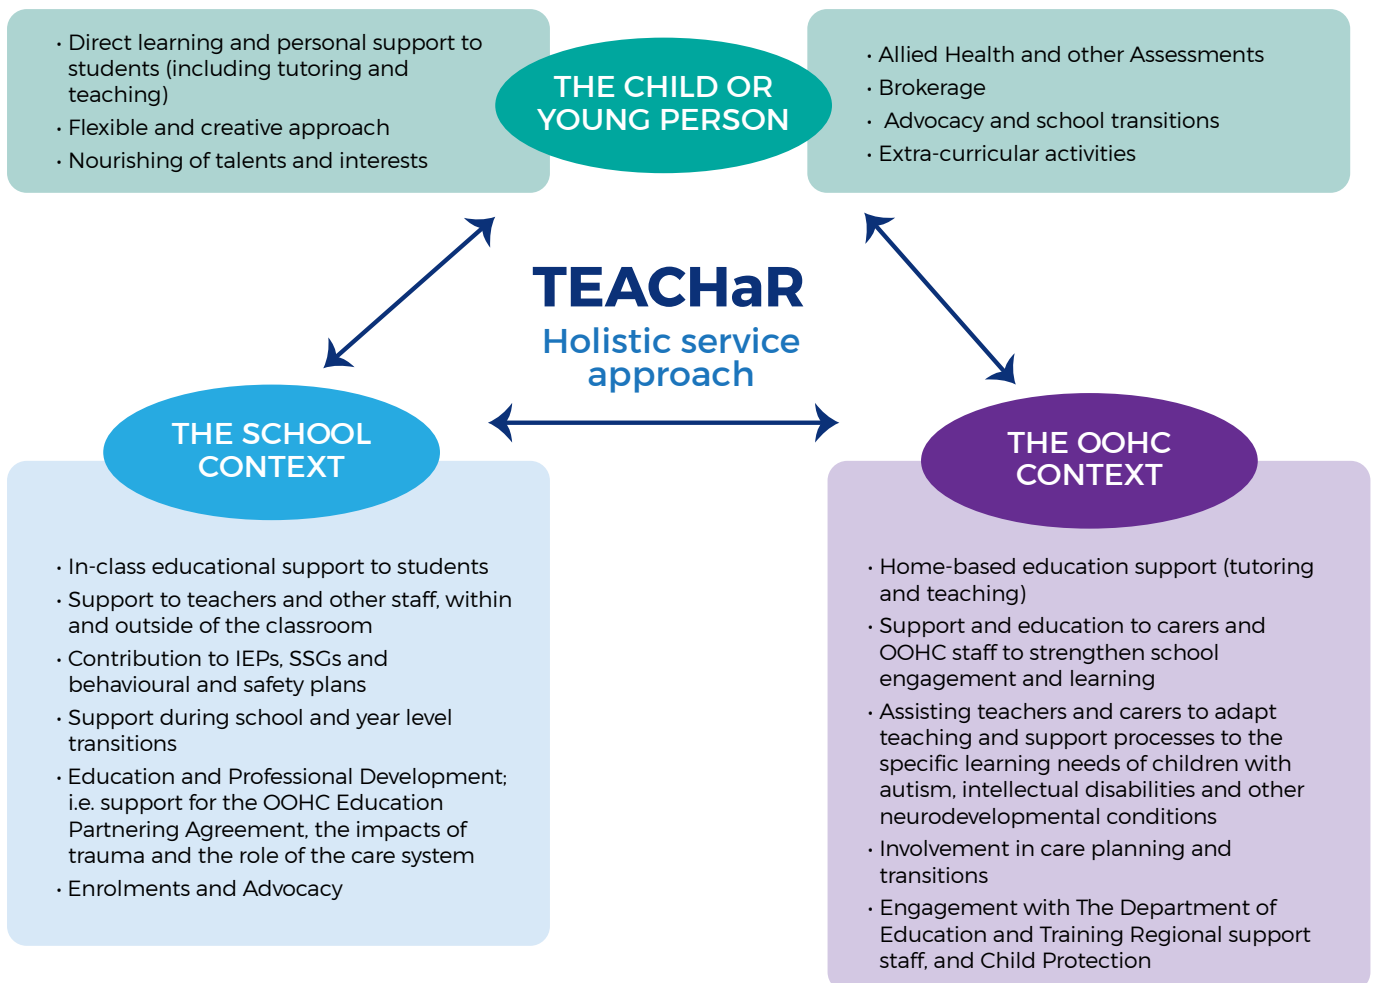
• Direct learning and personal support to students (including tutoring and teaching)
• Flexible and creative approach
• Nourishing of talents and interests

THE CHILD OR YOUNG PERSON

• Allied Health and other Assessments
• Brokerage
• Advocacy and school transitions
• Extra-curricular activities

TEACHaR
Holistic service approach

THE SCHOOL CONTEXT

• In-class educational support to students
• Support to teachers and other staff, within and outside of the classroom
• Contribution to IEPs, SSGs and behavioural and safety plans
• Support during school and year level transitions
• Education and Professional Development; i.e. support for the OOHC Education Partnering Agreement, the impacts of trauma and the role of the care system
• Enrolments and Advocacy

THE OOHC CONTEXT

• Home-based education support (tutoring and teaching)
• Support and education to carers and OOHC staff to strengthen school engagement and learning
• Assisting teachers and carers to adapt teaching and support processes to the specific learning needs of children with autism, intellectual disabilities and other neurodevelopmental conditions
• Involvement in care planning and transitions
• Engagement with The Department of Education and Training Regional support staff, and Child Protection